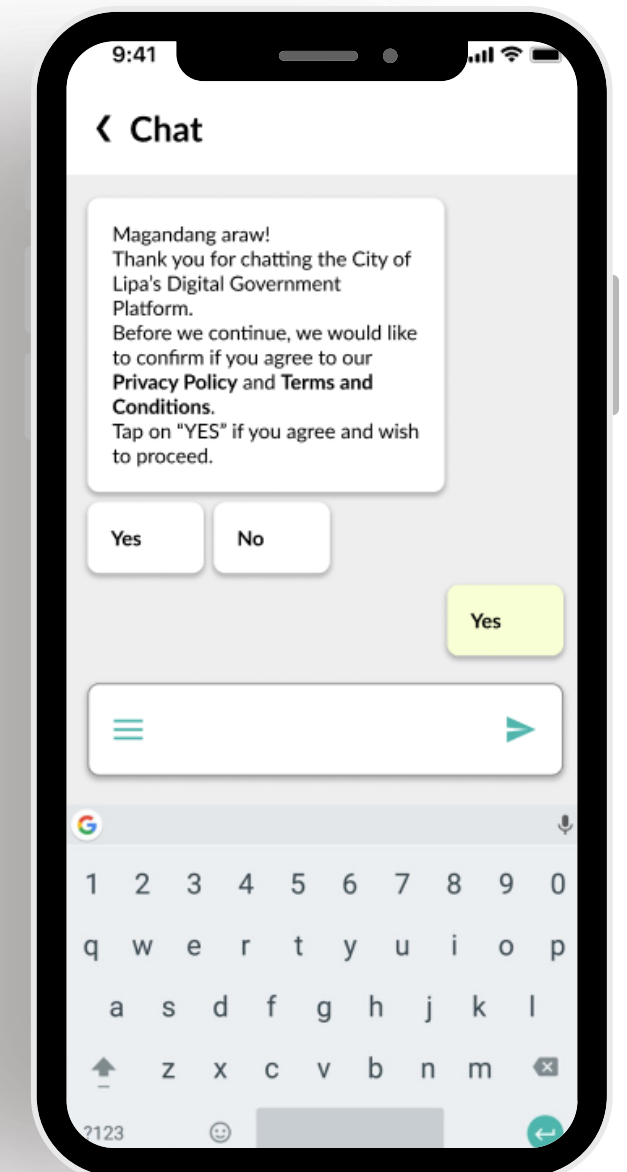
9:41

Chat

Magandang araw!
Thank you for chatting the City of Lipa's Digital Government Platform.
Before we continue, we would like to confirm if you agree to our **Privacy Policy** and **Terms and Conditions**.
Tap on "YES" if you agree and wish to proceed.

Yes

No

Yes

G

1 2 3 4 5 6 7 8 9 0
q w e r t y u i o p
a s d f g h j k l
z x c v b n m
?123